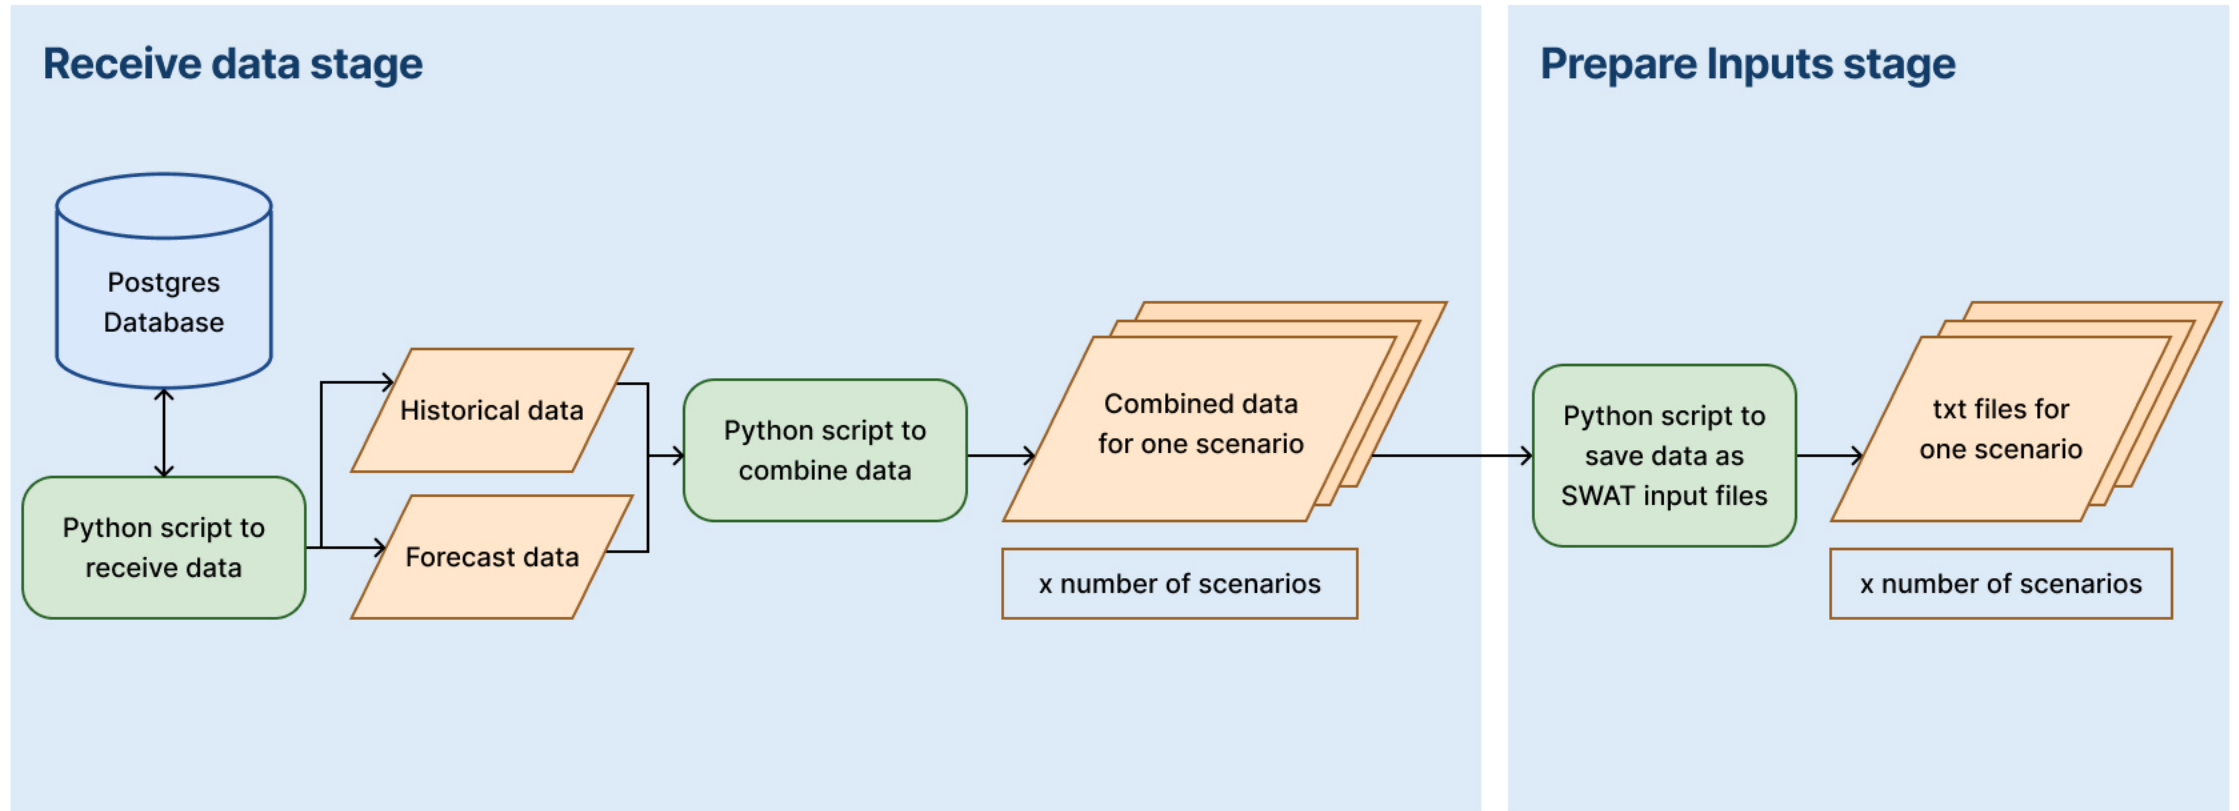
Receive data stage

Postgres Database

Python script to receive data

Historical data

Forecast data

Python script to combine data

Combined data for one scenario

x number of scenarios

Prepare Inputs stage

Python script to save data as SWAT input files

txt files for one scenario

x number of scenarios